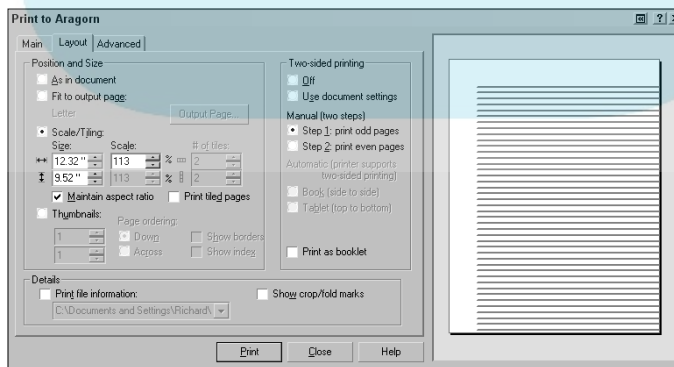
Print to Aragorn

? X

Main | Layout | Advanced

Position and Size

As in document

Fit to output page:

Letter

Output Page...

Scale/Tiling:

Size:

Scale:

# of tiles:

12.32 "

113

%

2

9.52 "

113

%

2

Maintain aspect ratio

Print tiled pages

Thumbnails:

Page ordering:

1

Down

Show borders

1

Across

Show index

Two-sided printing

Off

Use document settings

Manual (two steps)

Step 1: print odd pages

Step 2: print even pages

Automatic (printer supports two-sided printing)

Book (side to side)

Tablet (top to bottom)

Print as booklet

Details

Print file information:

Show crop/fold marks

C:\Documents and Settings\Richard\

Print

Close

Help